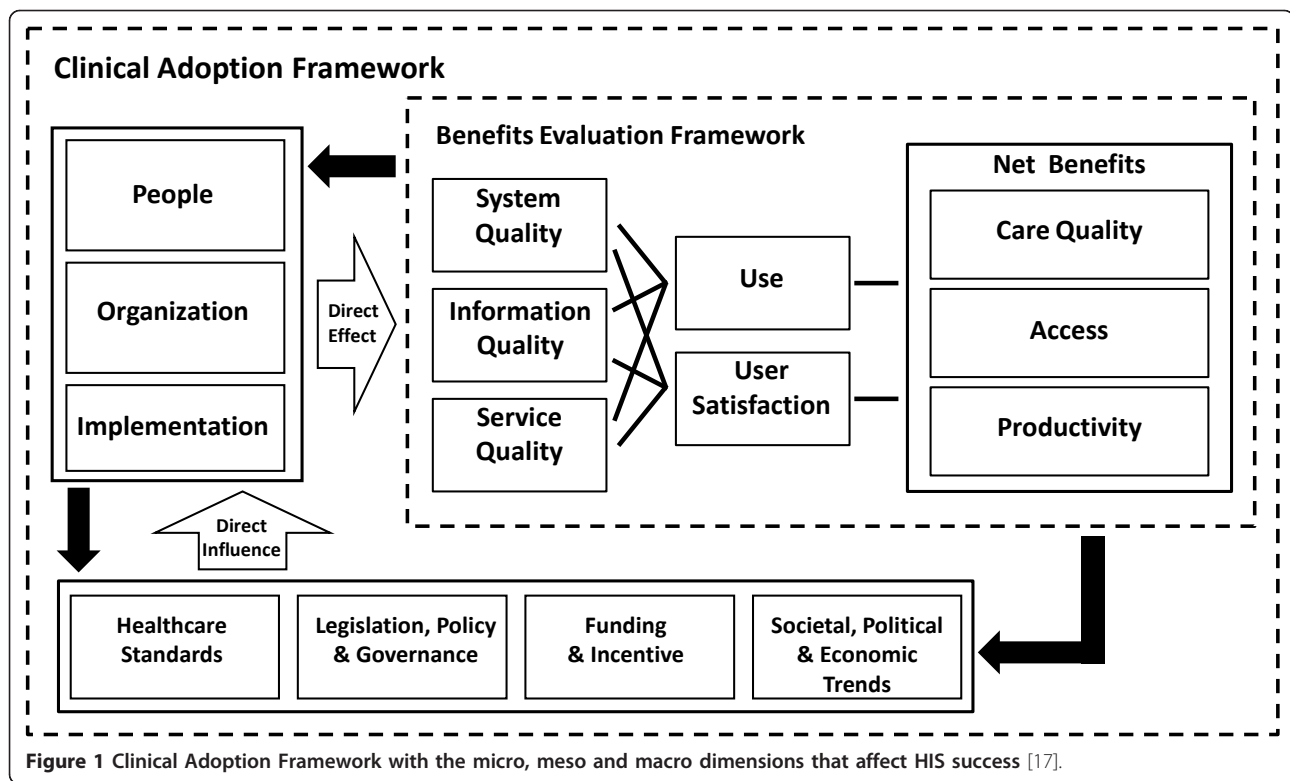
Clinical Adoption Framework

People

Organization

Implementation

Direct Effect

Benefits Evaluation Framework

System Quality

Information Quality

Service Quality

Use

User Satisfaction

Net Benefits

Care Quality

Access

Productivity

Direct Influence

Healthcare Standards

Legislation, Policy & Governance

Funding & Incentive

Societal, Political & Economic Trends

Figure 1 Clinical Adoption Framework with the micro, meso and macro dimensions that affect HIS success [17].